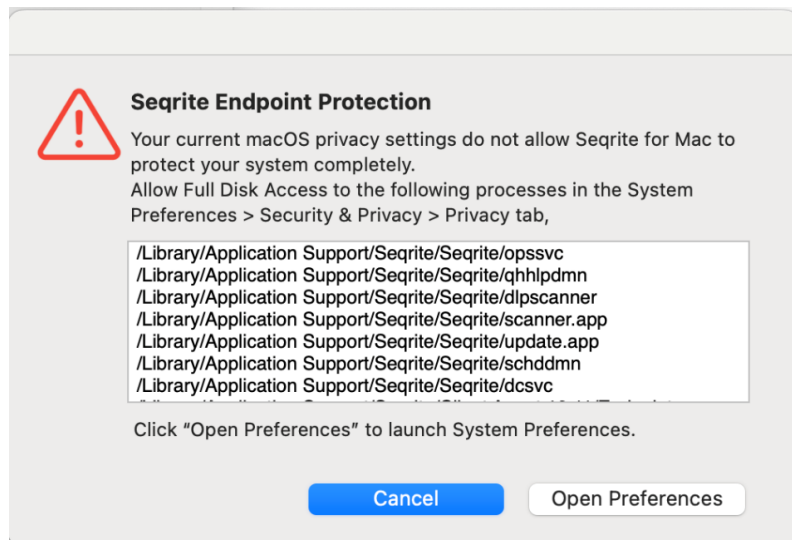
Seqrite Endpoint Protection

Your current macOS privacy settings do not allow Seqrite for Mac to protect your system completely.
Allow Full Disk Access to the following processes in the System Preferences > Security & Privacy > Privacy tab,

/Library/Application Support/Seqrite/Seqrite/opssvc
/Library/Application Support/Seqrite/Seqrite/qhhlpdmn
/Library/Application Support/Seqrite/Seqrite/dlpscanner
/Library/Application Support/Seqrite/Seqrite/scanner.app
/Library/Application Support/Seqrite/Seqrite/update.app
/Library/Application Support/Seqrite/Seqrite/schddmn
/Library/Application Support/Seqrite/Seqrite/dcsvc
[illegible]

Click “Open Preferences” to launch System Preferences.

Cancel

Open Preferences